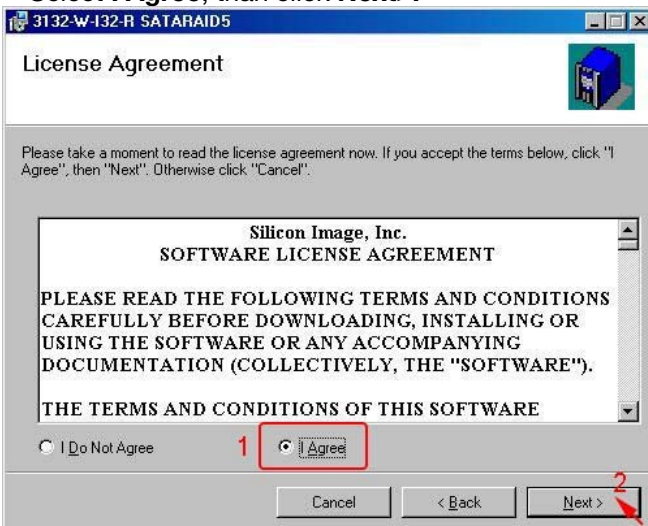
3132-W-I32-R SATARAID5

License Agreement

Please take a moment to read the license agreement now. If you accept the terms below, click "I Agree", then "Next". Otherwise click "Cancel".

Silicon Image, Inc.
SOFTWARE LICENSE AGREEMENT

PLEASE READ THE FOLLOWING TERMS AND CONDITIONS CAREFULLY BEFORE DOWNLOADING, INSTALLING OR USING THE SOFTWARE OR ANY ACCOMPANYING DOCUMENTATION (COLLECTIVELY, THE "SOFTWARE").

THE TERMS AND CONDITIONS OF THIS SOFTWARE

I Do Not Agree

1

I Agree

2

Cancel

< Back

Next >